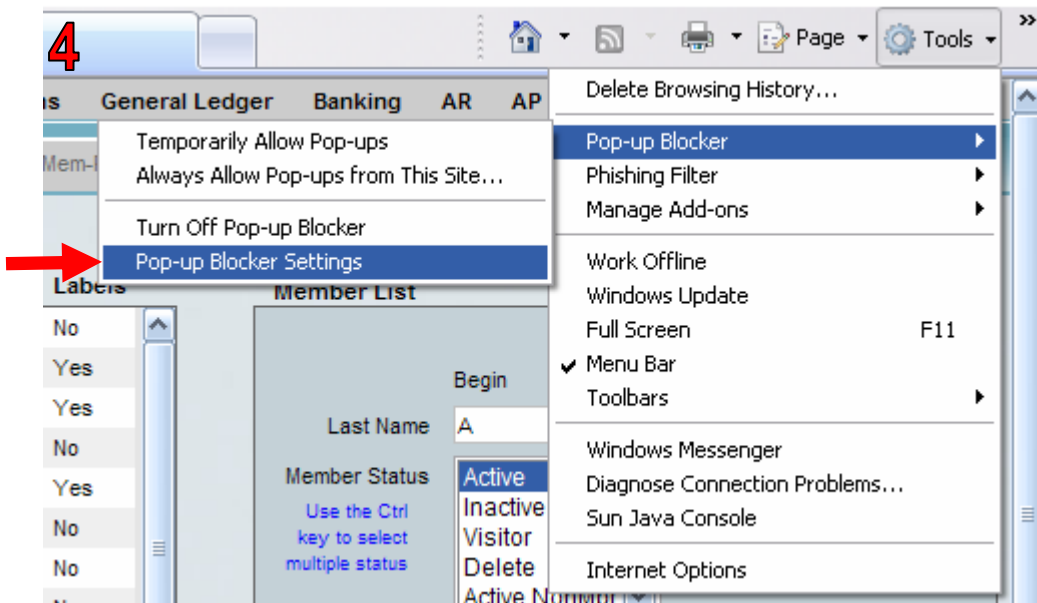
4

Page Tools

ns General Ledger Banking AR AP

Mem-I

Temporarily Allow Pop-ups
Always Allow Pop-ups from This Site...

Turn Off Pop-up Blocker
Pop-up Blocker Settings

Delete Browsing History...

Pop-up Blocker
Phishing Filter
Manage Add-ons

Work Offline
Windows Update
Full Screen F11
Menu Bar
Toolbars

Windows Messenger
Diagnose Connection Problems...
Sun Java Console

Internet Options

Labels

No
Yes
Yes
No
Yes
No
No

Member List

Begin

Last Name A

Member Status

Use the Ctrl key to select multiple status

Active
Inactive
Visitor
Delete
Active Nonmbr